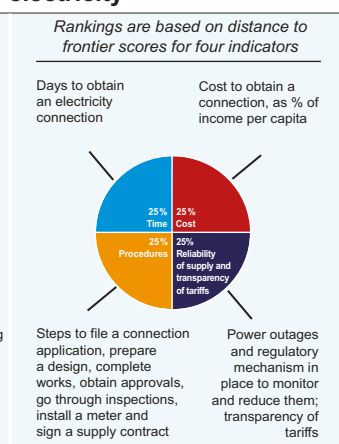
electricity

Rankings are based on distance to frontier scores for four indicators

Days to obtain an electricity connection

Cost to obtain a connection, as % of income per capita

25% Time

25% Cost

25% Procedures

25% Reliability of supply and transparency of tariffs

Steps to file a connection application, prepare a design, complete works, obtain approvals, go through inspections, install a meter and sign a supply contract

Power outages and regulatory mechanism in place to monitor and reduce them; transparency of tariffs